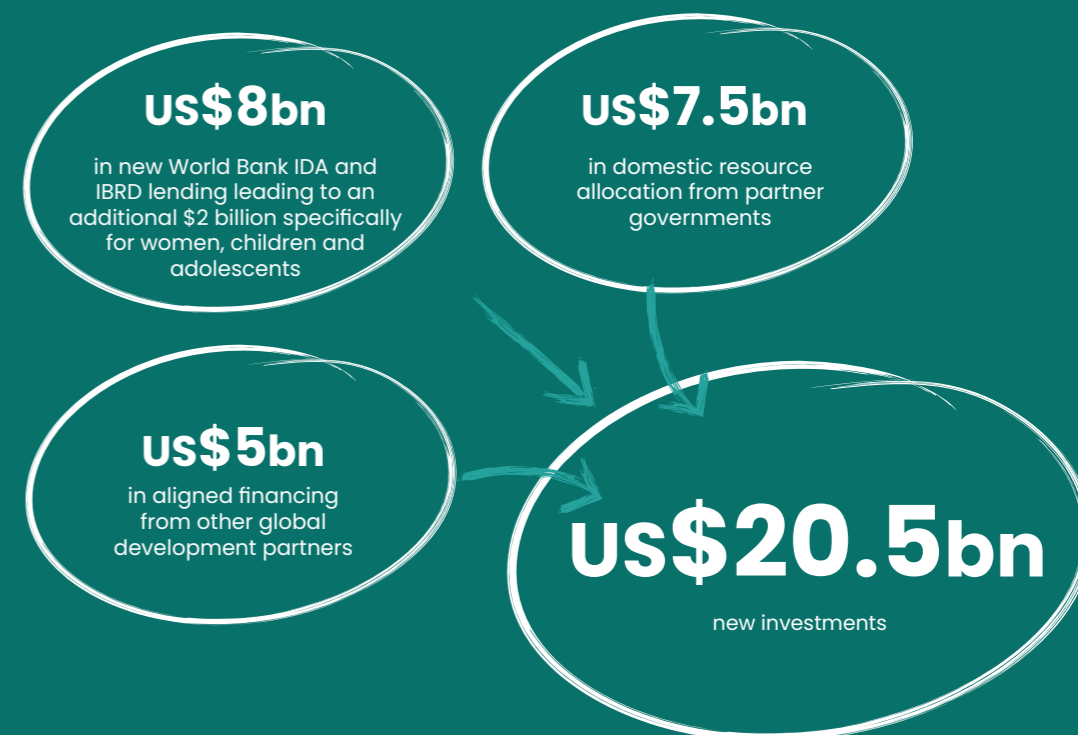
US$8bn

in new World Bank IDA and IBRD lending leading to an additional \$2 billion specifically for women, children and adolescents

US$7.5bn

in domestic resource allocation from partner governments

US$5bn

in aligned financing from other global development partners

US$20.5bn

new investments